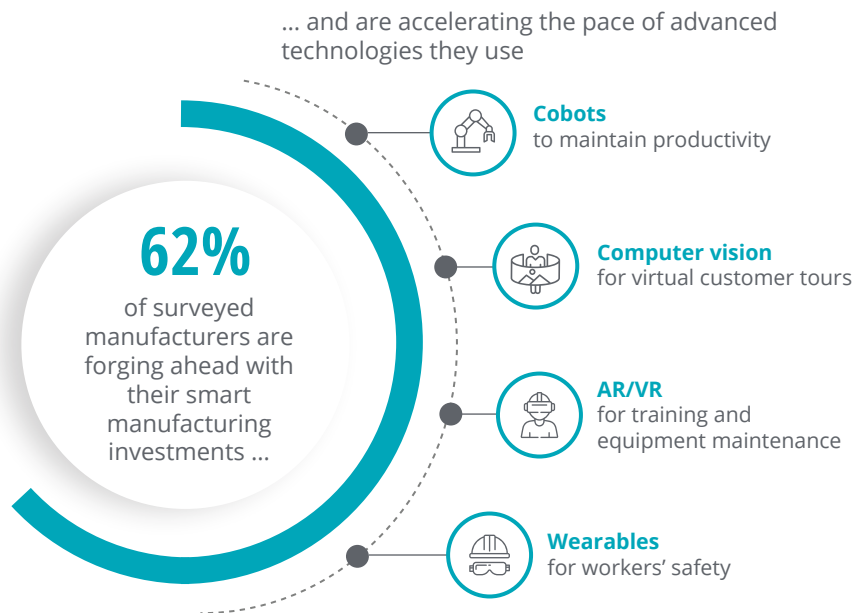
62%
of surveyed manufacturers are forging ahead with their smart manufacturing investments ...

... and are accelerating the pace of advanced technologies they use

Cobots
to maintain productivity

Computer vision
for virtual customer tours

AR/VR
for training and equipment maintenance

Wearables
for workers' safety